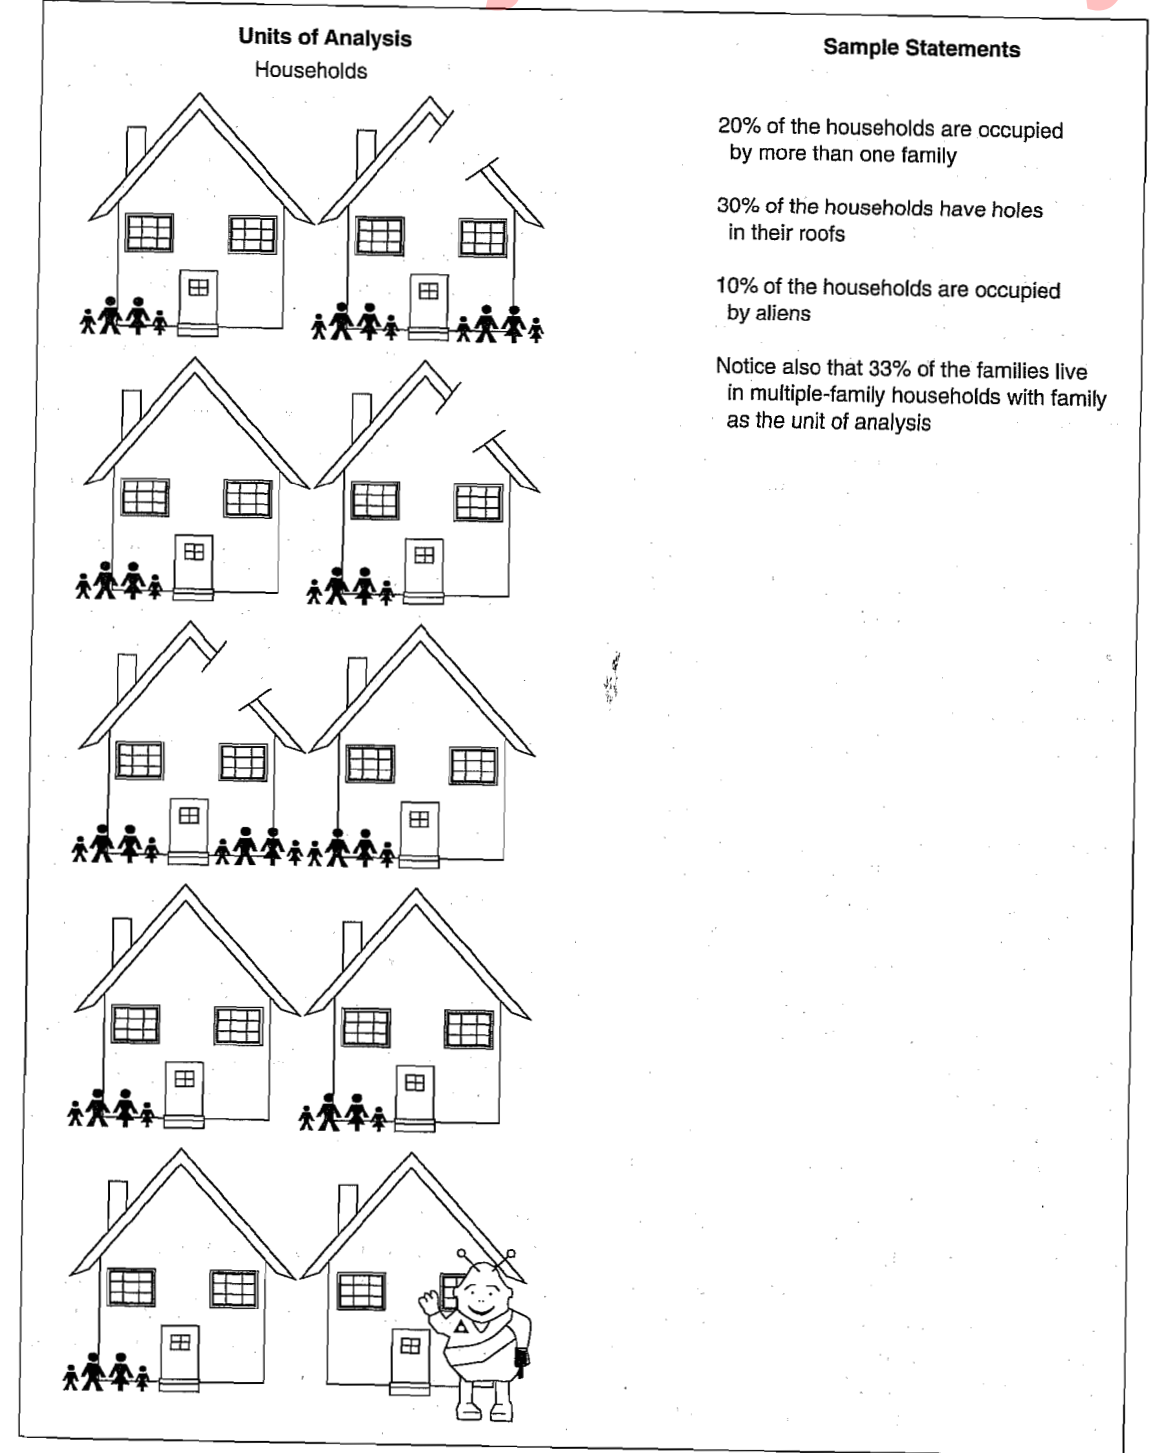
Units of Analysis
Households

Sample Statements

20% of the households are occupied by more than one family

30% of the households have holes in their roofs

10% of the households are occupied by aliens

Notice also that 33% of the families live in multiple-family households with family as the unit of analysis